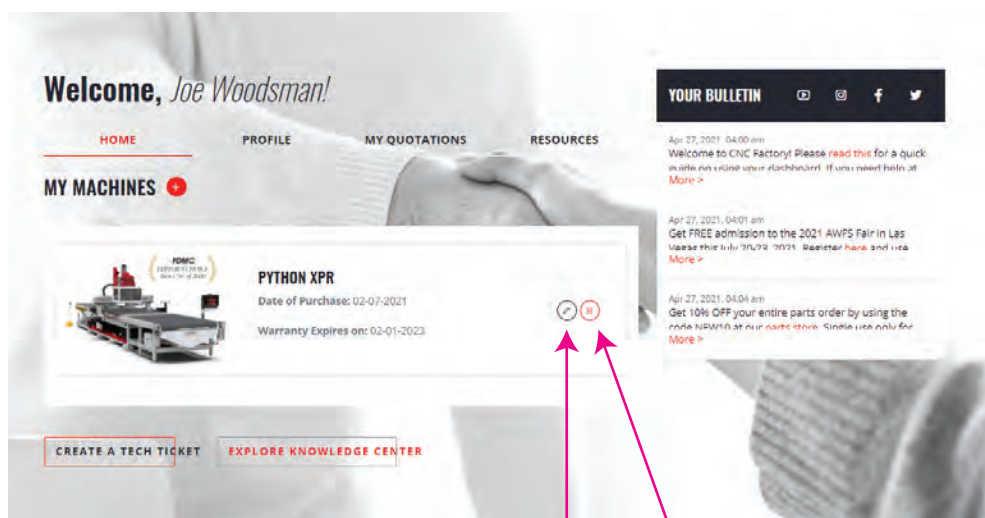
Welcome, Joe Woodsman!

HOME PROFILE MY QUOTATIONS RESOURCES

MY MACHINES +

FDMC
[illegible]

PYTHON XPR

Date of Purchase: 02-07-2021

Warranty Expires on: 02-01-2023

CREATE A TECH TICKET EXPLORE KNOWLEDGE CENTER

YOUR BULLETIN

Apr 27, 2021, 04:00 am
Welcome to CNC Factory! Please read this for a quick guide on using your dashboard. If you need help at
More >

Apr 27, 2021, 04:01 am
Get FREE admission to the 2021 AWFS Fair in Las Vegas this July 20-23, 2021. Register here and use
More >

Apr 27, 2021, 04:04 am
Get 10% OFF your entire parts order by using the code NEW10 at our parts store. Single use only for
More >